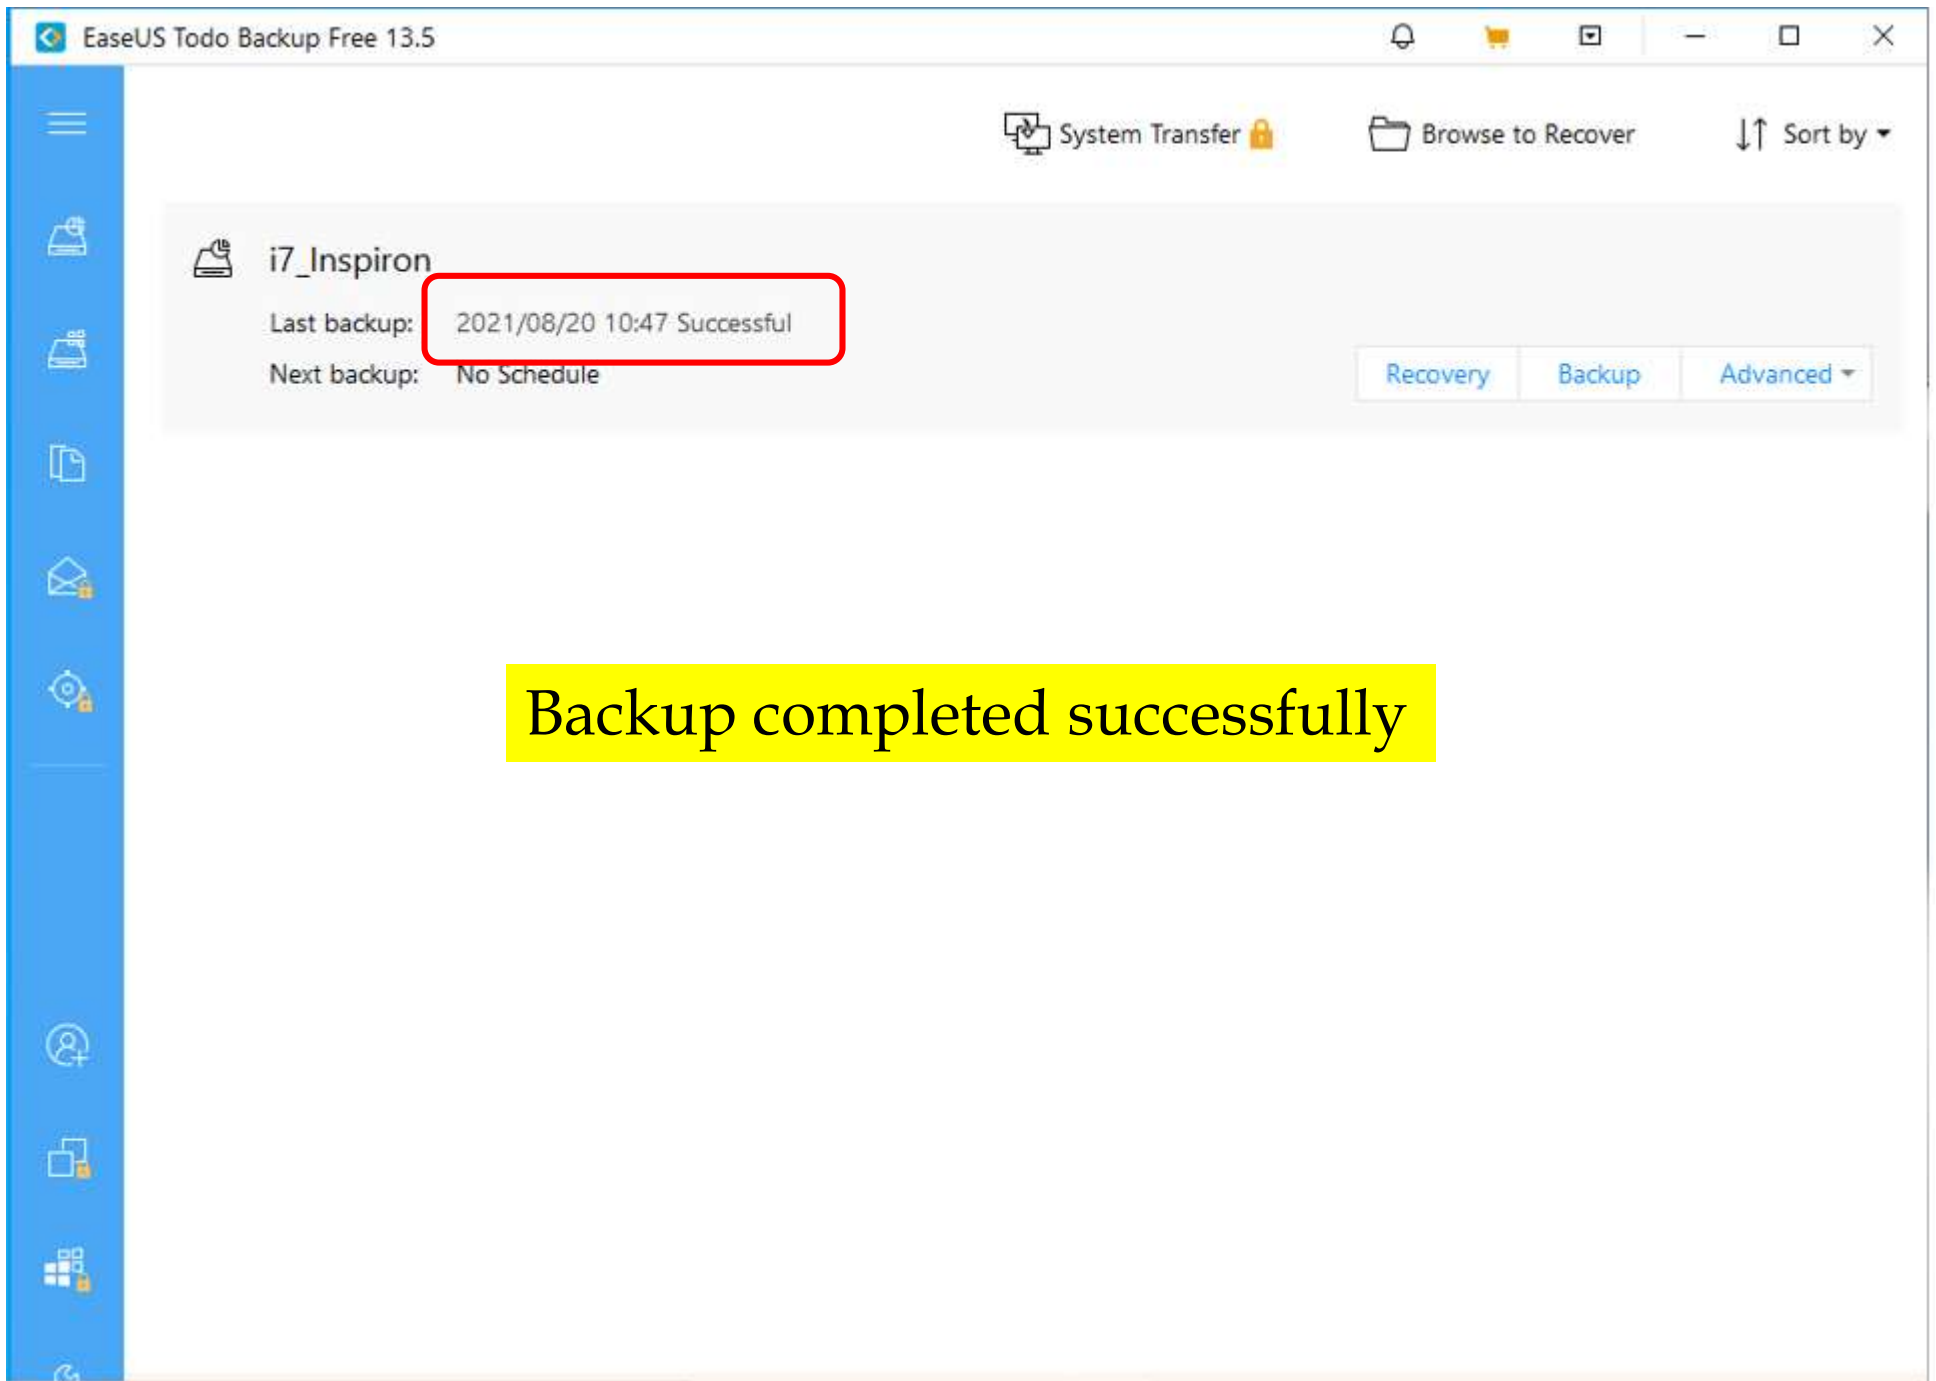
EaseUS Todo Backup Free 13.5

System Transfer

Browse to Recover

Sort by

i7_Inspiron

Last backup: 2021/08/20 10:47 Successful

Next backup: No Schedule

Recovery

Backup

Advanced

Backup completed successfully